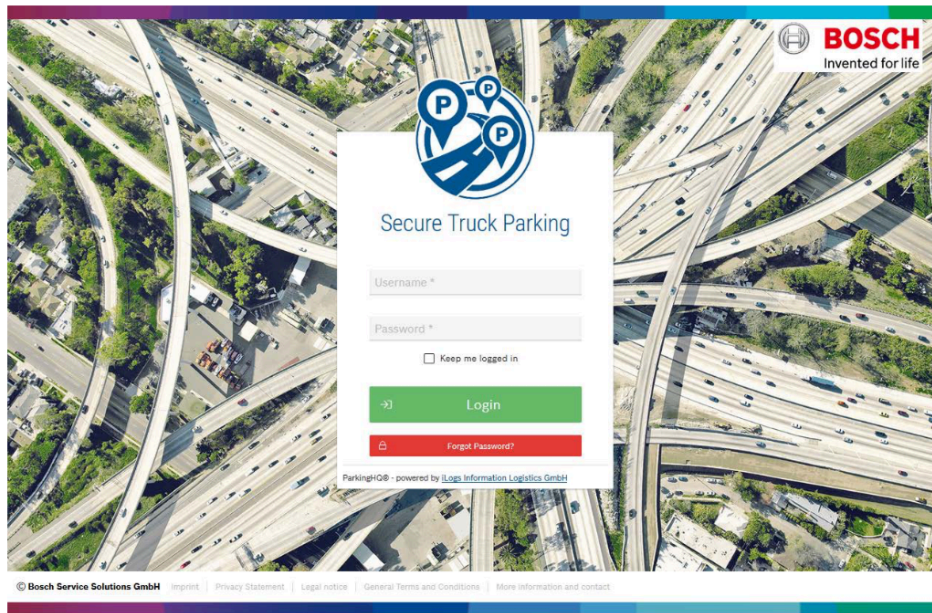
BOSCH
Invented for life

P P P

Secure Truck Parking

Username *

Password *

Keep me logged in

Login

Forgot Password?

ParkingHQ® - powered by iLogs Information Logistics GmbH

© Bosch Service Solutions GmbH Imprint Privacy Statement Legal notice General Terms and Conditions More information and contact